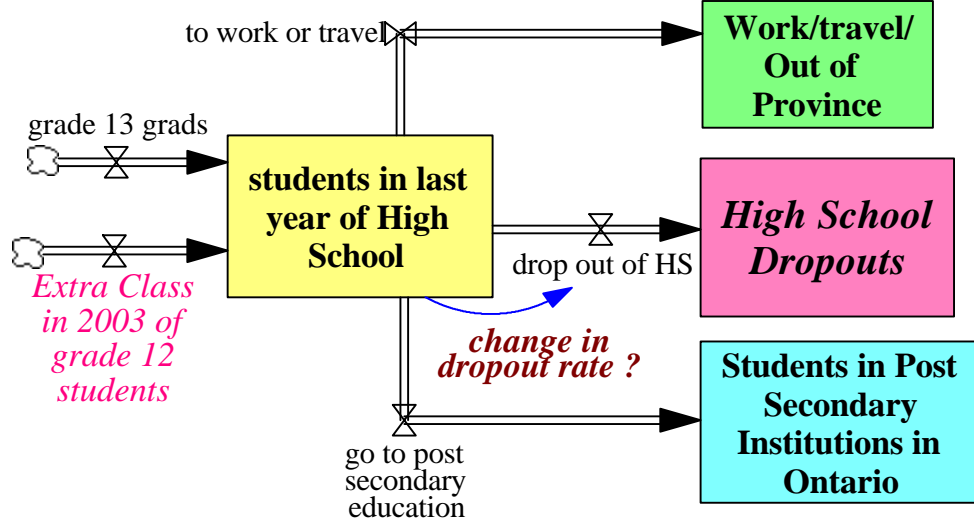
to work or travel

Work/travel/ Out of Province

grade 13 grads

students in last year of High School

High School Dropouts

drop out of HS

Extra Class in 2003 of grade 12 students

change in dropout rate ?

Students in Post Secondary Institutions in Ontario

go to post secondary education